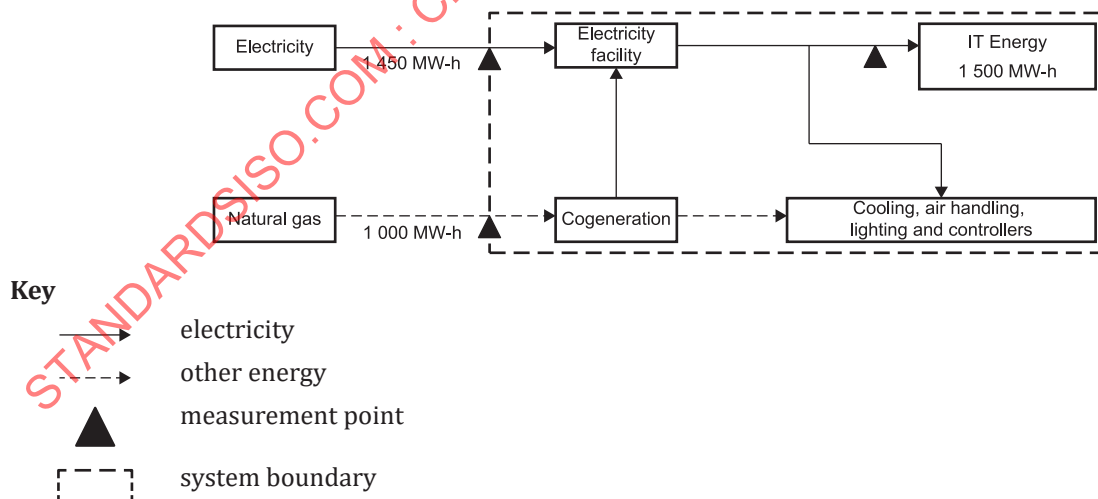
Electricity

1 450 MW-h

Electricity facility

IT Energy
1 500 MW-h

Natural gas

1 000 MW-h

Cogeneration

Cooling, air handling, lighting and controllers

Key

electricity

other energy

measurement point

system boundary

STANDARDSISO.COM : C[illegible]